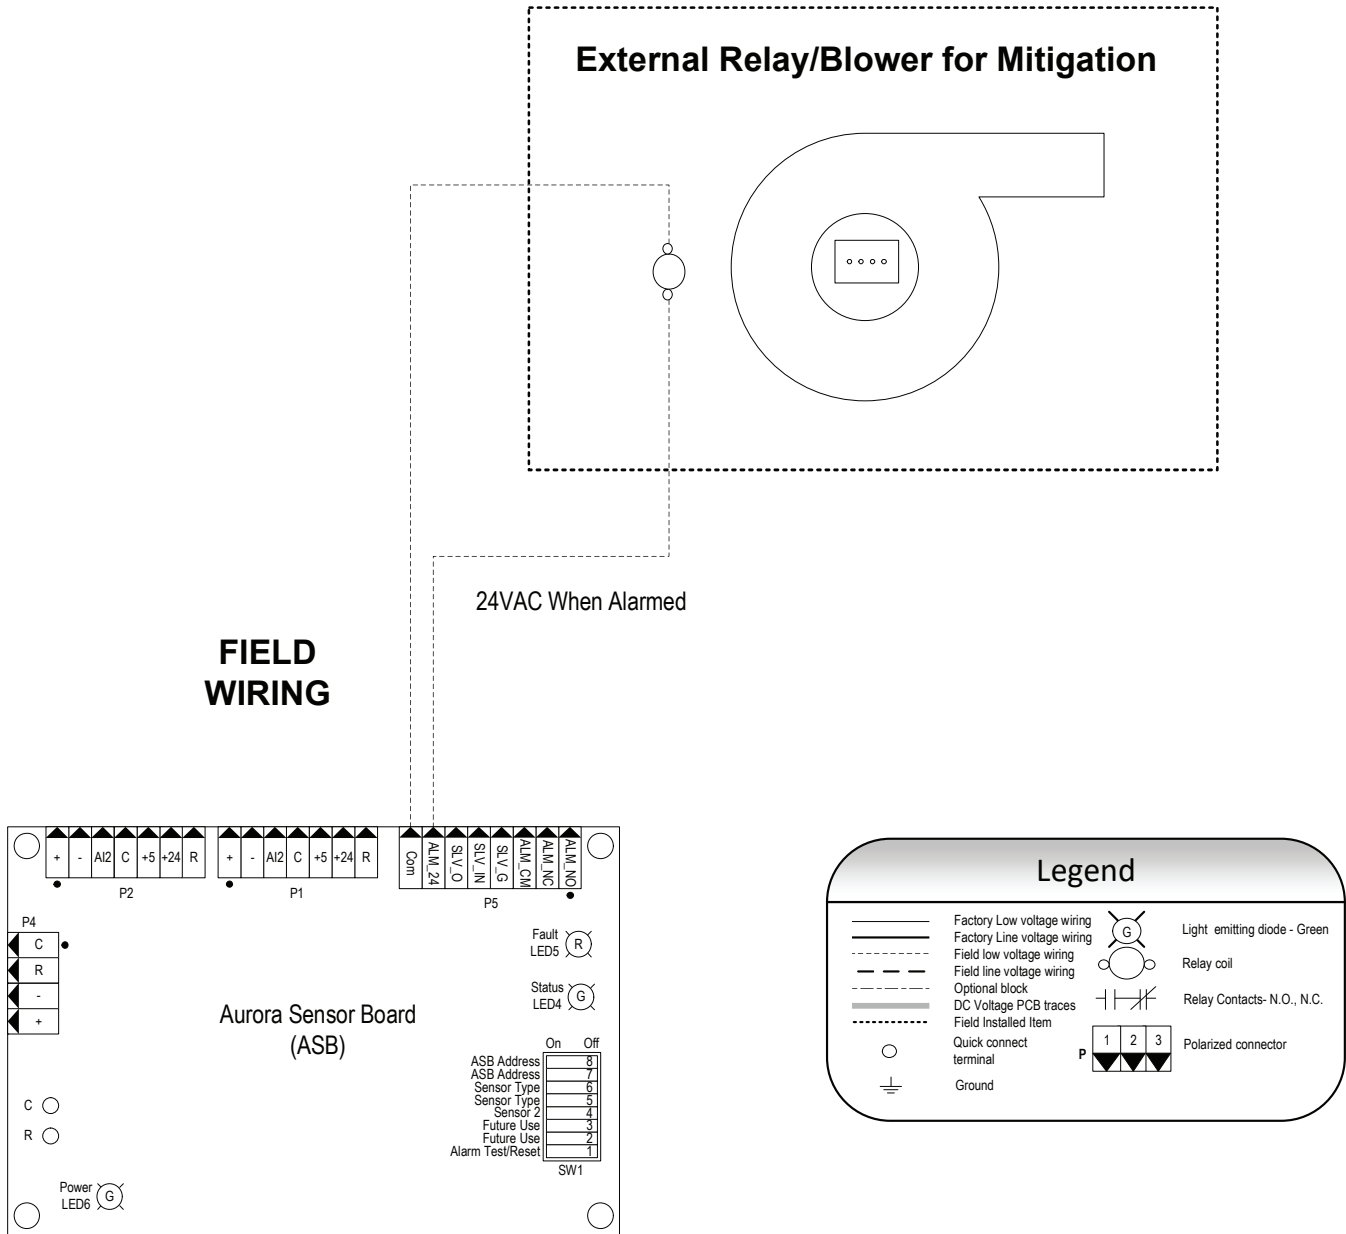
External Relay/Blower for Mitigation

24VAC When Alarmed

FIELD WIRING

+ - AI2 C +5 +24 R
P2

+ - AI2 C +5 +24 R
P1

Com ALM_24 SLV_O SLV_IN SLV_G ALM_CM ALM_NC ALM_NO
P5

P4
C
R
-
+

Fault LED5 R

Status LED4 G

Aurora Sensor Board (ASB)

On Off
ASB Address 8
ASB Address 7
Sensor Type 6
Sensor Type 5
Sensor 2 4
Future Use 3
Future Use 2
Alarm Test/Reset 1
SW1

C
R

Power LED6 G

Legend

Factory Low voltage wiring
Factory Line voltage wiring
Field low voltage wiring
Field line voltage wiring
Optional block
DC Voltage PCB traces
Field Installed Item
Quick connect terminal
Ground

G Light emitting diode - Green
Relay coil
Relay Contacts- N.O., N.C.
P 1 2 3 Polarized connector